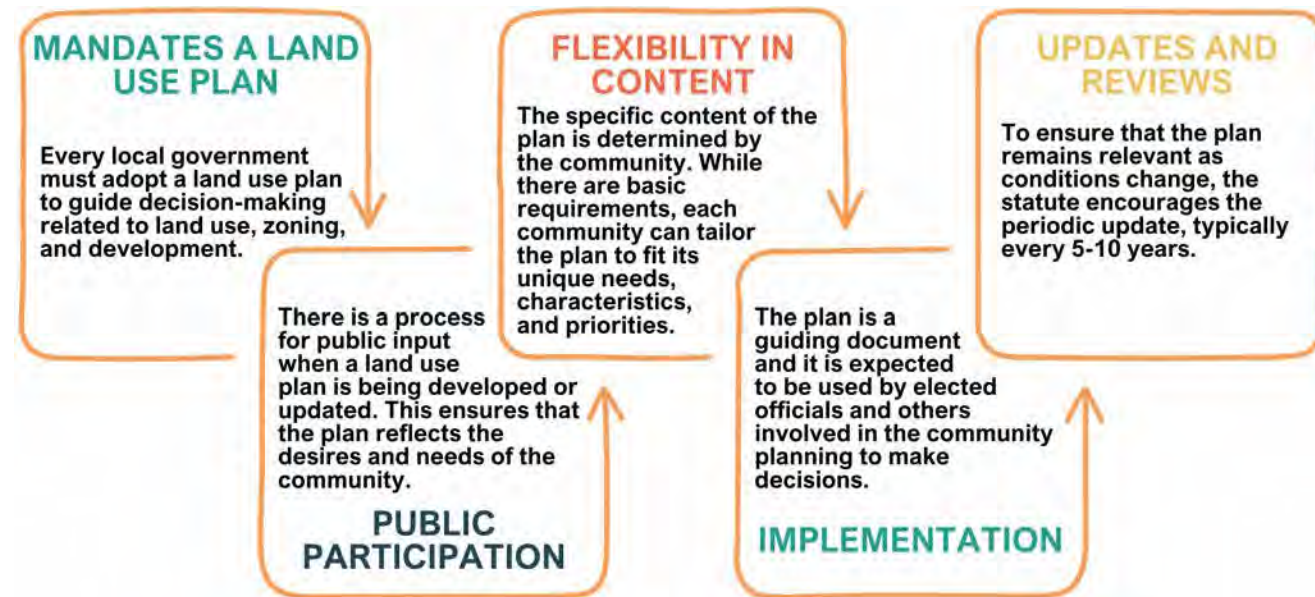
MANDATES A LAND USE PLAN

Every local government must adopt a land use plan to guide decision-making related to land use, zoning, and development.

There is a process for public input when a land use plan is being developed or updated. This ensures that the plan reflects the desires and needs of the community.

PUBLIC PARTICIPATION

FLEXIBILITY IN CONTENT

The specific content of the plan is determined by the community. While there are basic requirements, each community can tailor the plan to fit its unique needs, characteristics, and priorities.

The plan is a guiding document and it is expected to be used by elected officials and others involved in the community planning to make decisions.

IMPLEMENTATION

UPDATES AND REVIEWS

To ensure that the plan remains relevant as conditions change, the statute encourages the periodic update, typically every 5-10 years.